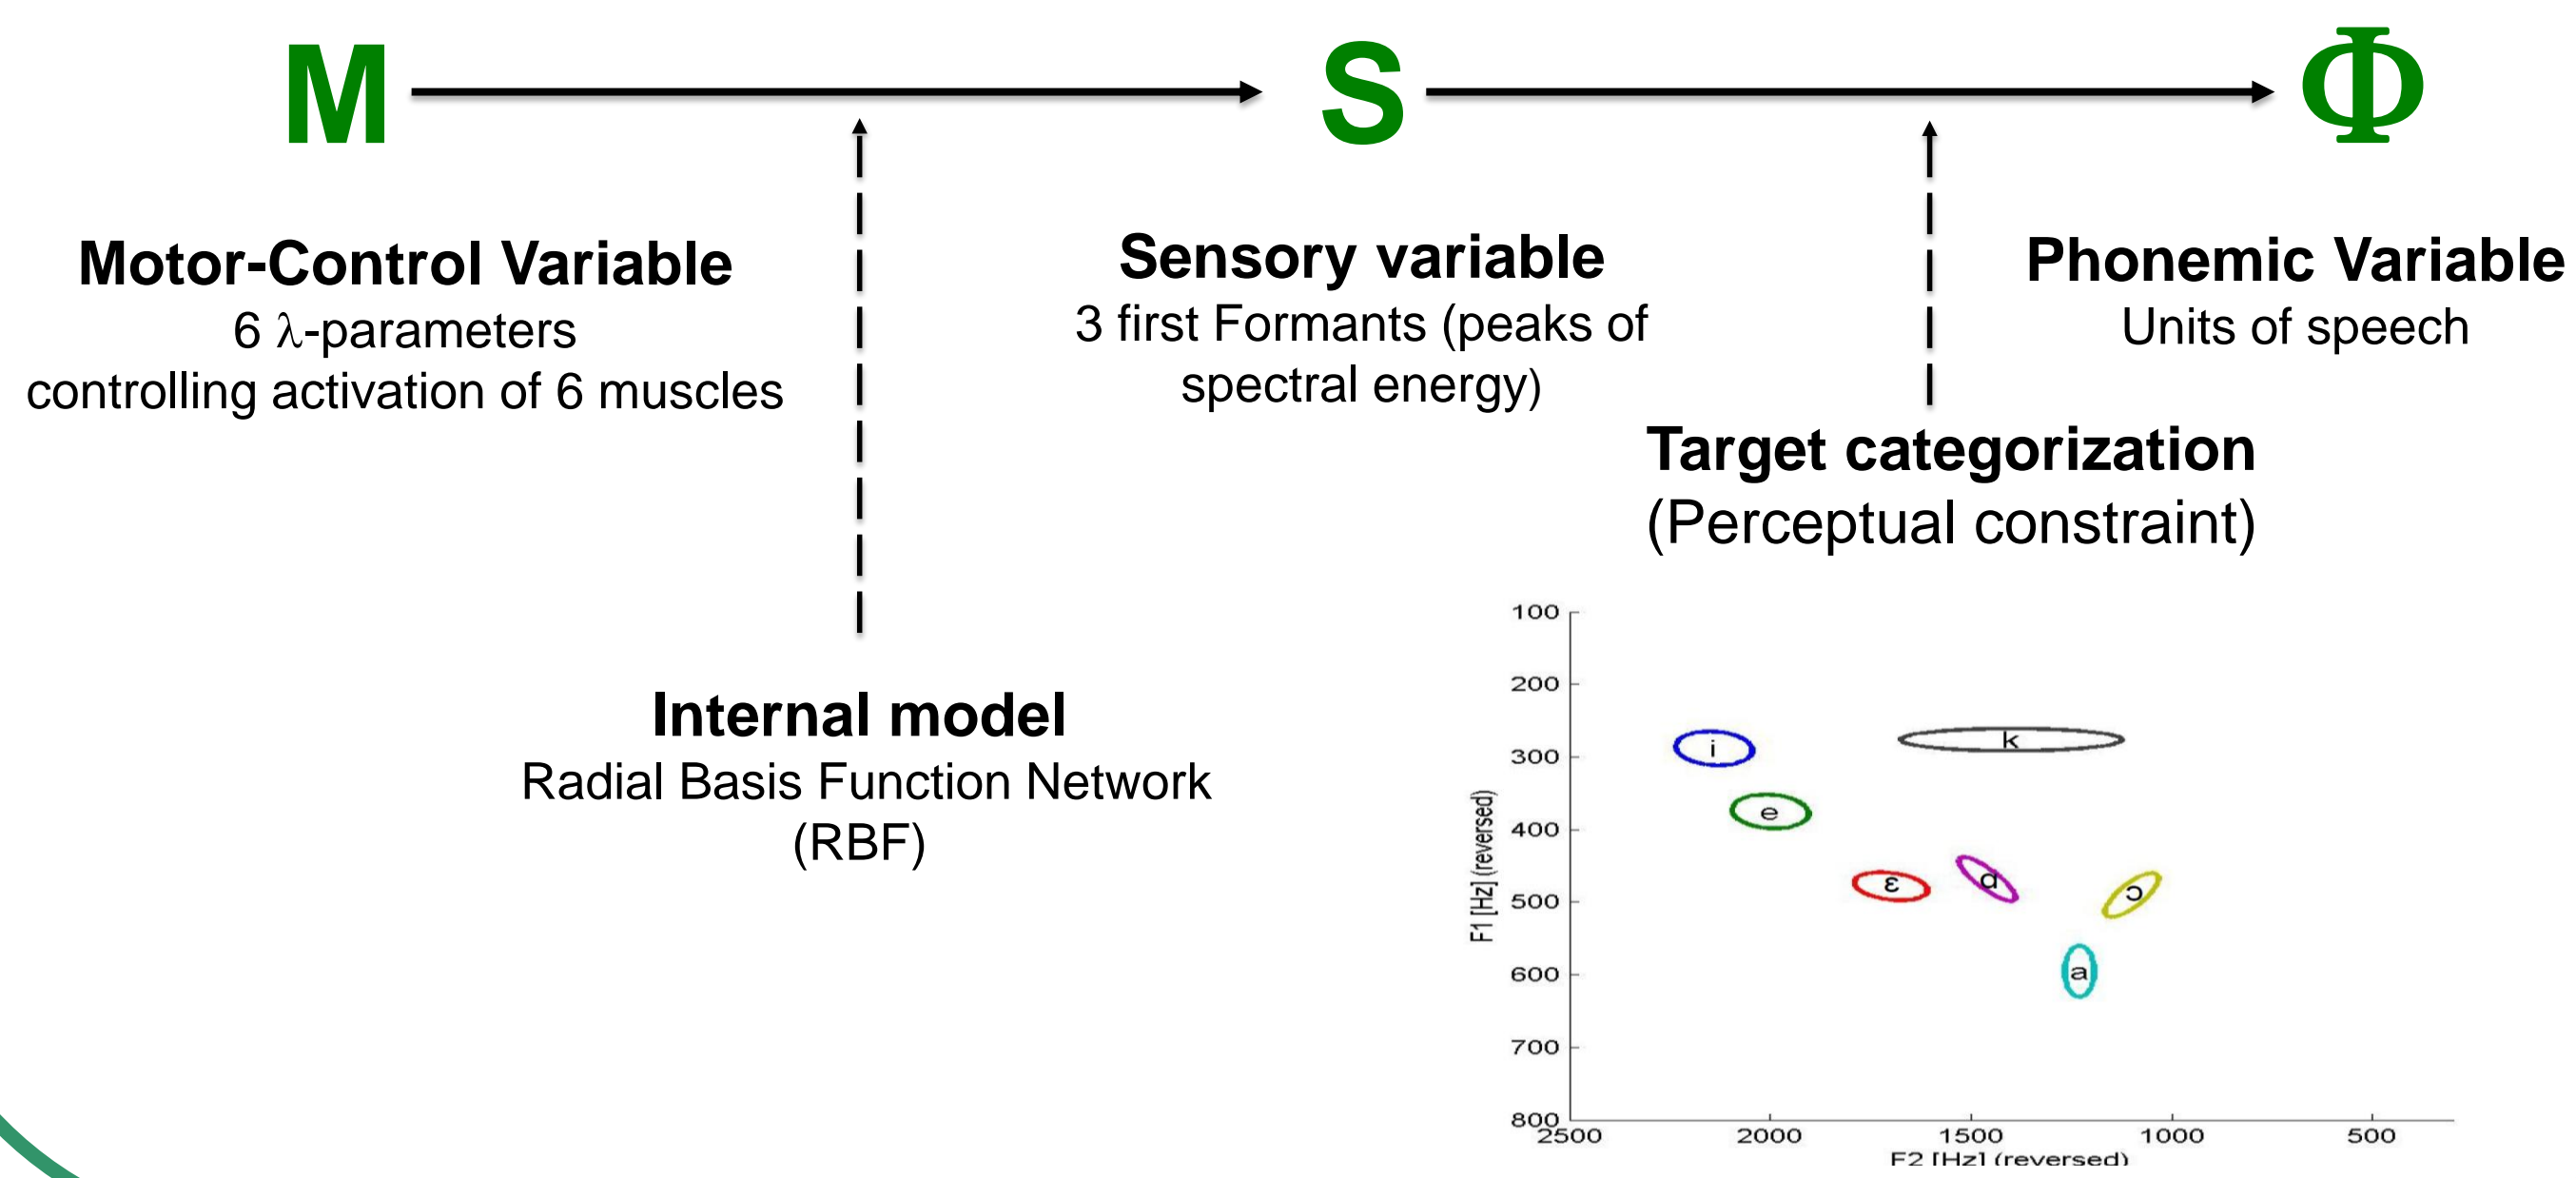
M S $\Phi$

**Motor-Control Variable**
6 $\lambda$-parameters
controlling activation of 6 muscles

**Sensory variable**
3 first Formants (peaks of spectral energy)

**Phonemic Variable**
Units of speech

**Target categorization**
(Perceptual constraint)

**Internal model**
Radial Basis Function Network
(RBF)

100
200
300
400
500
600
700
800
F1 [Hz] (reversed)
i
k
e
ε
ɑ
ɔ
a
2500
2000
1500
1000
500
F2 [Hz] (reversed)